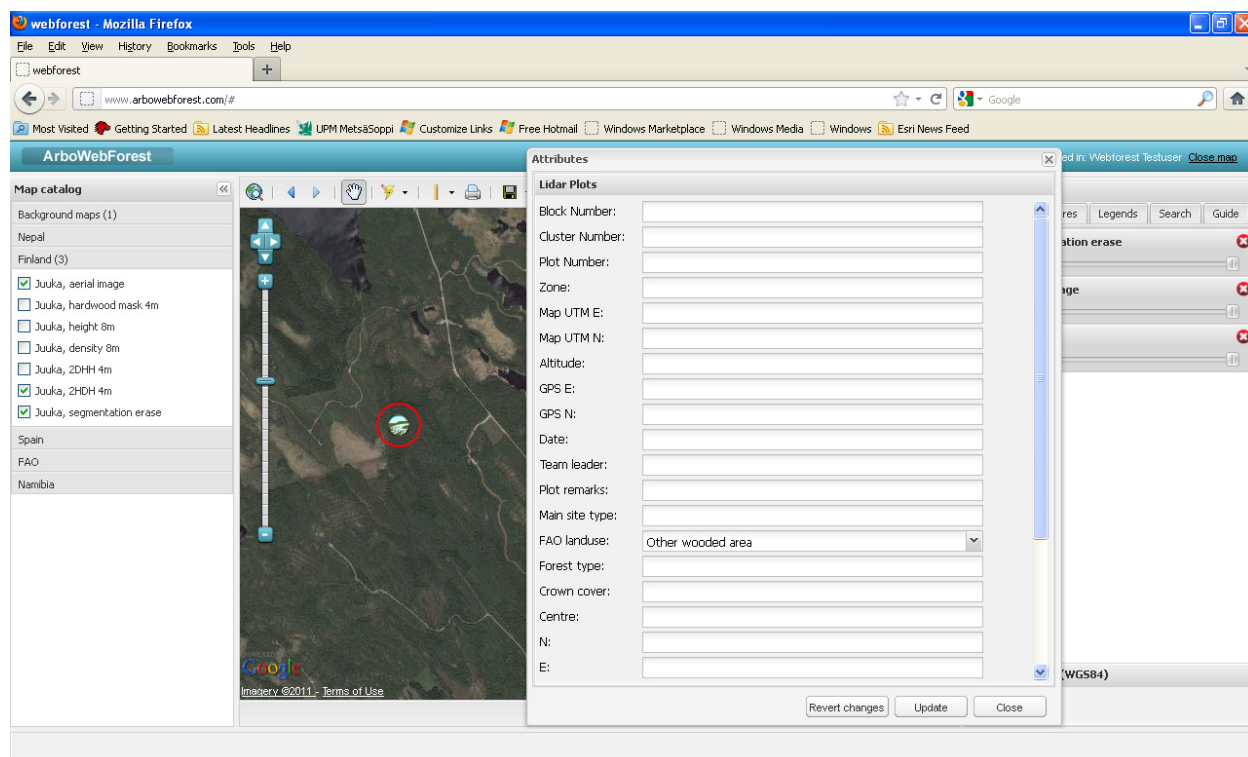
webforest - Mozilla Firefox

File Edit View History Bookmarks Tools Help

webforest +

www.arbowebforest.com/#

Google

Most Visited Getting Started Latest Headlines UPM MetsäSoppi Customize Links Free Hotmail Windows Marketplace Windows Media Windows Esri News Feed

ArboWebForest

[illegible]ed in: Webforest Testuser Close map

Map catalog

Background maps (1)
Nepal
Finland (3)
Juuka, aerial image
Juuka, hardwood mask 4m
Juuka, height 8m
Juuka, density 8m
Juuka, 2DHH 4m
Juuka, 2HDH 4m
Juuka, segmentation erase
Spain
FAO
Namibia

POWERED BY Google
Imagery ©2011 - Terms of Use

Attributes

Lidar Plots

Block Number:
Cluster Number:
Plot Number:
Zone:
Map UTM E:
Map UTM N:
Altitude:
GPS E:
GPS N:
Date:
Team leader:
Plot remarks:
Main site type:
FAO landuse: Other wooded area
Forest type:
Crown cover:
Centre:
N:
E:

Revert changes Update Close

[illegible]res Legends Search Guide

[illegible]ation erase

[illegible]ge

(WGS84)